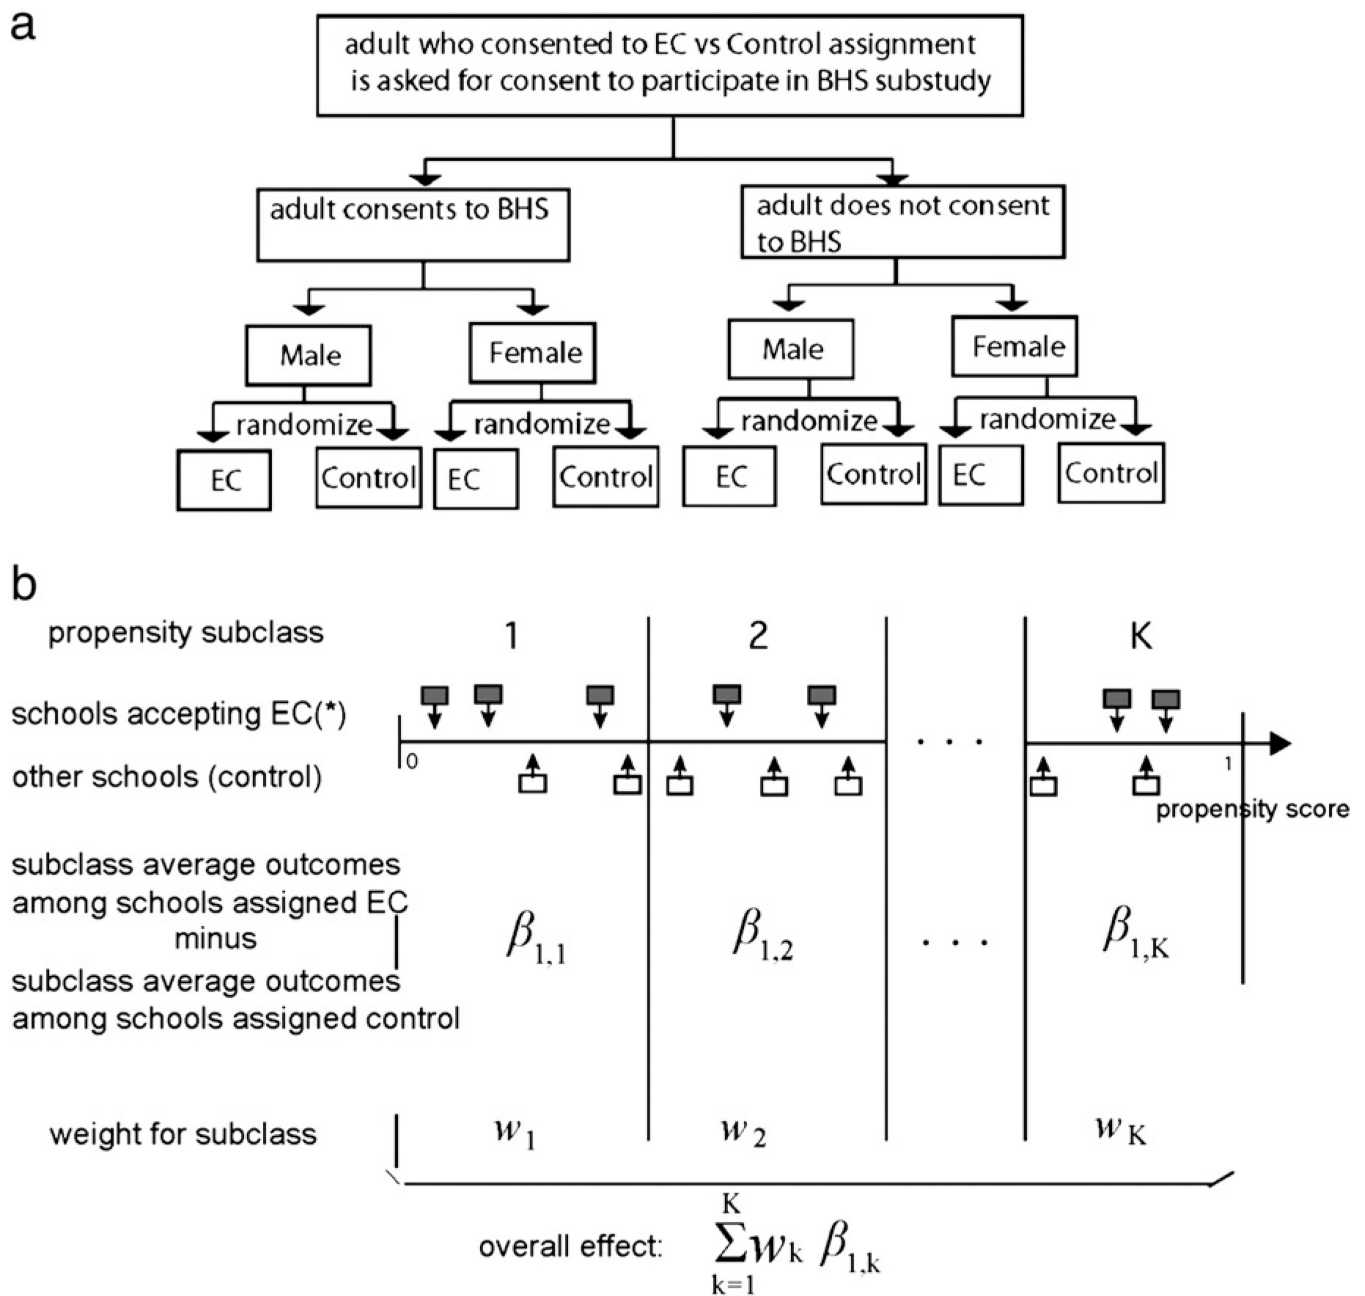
a

adult who consented to EC vs Control assignment is asked for consent to participate in BHS substudy

adult consents to BHS

adult does not consent to BHS

Male

Female

Male

Female

randomize

randomize

randomize

randomize

EC

Control

EC

Control

EC

Control

EC

Control

b

propensity subclass

1

2

K

schools accepting EC(*)

other schools (control)

0

. . .

1

propensity score

subclass average outcomes among schools assigned EC minus subclass average outcomes among schools assigned control

$\beta_{1,1}$

$\beta_{1,2}$

. . .

$\beta_{1,K}$

weight for subclass

$w_1$

$w_2$

$w_K$

overall effect: $\sum_{k=1}^{K} w_k \beta_{1,k}$